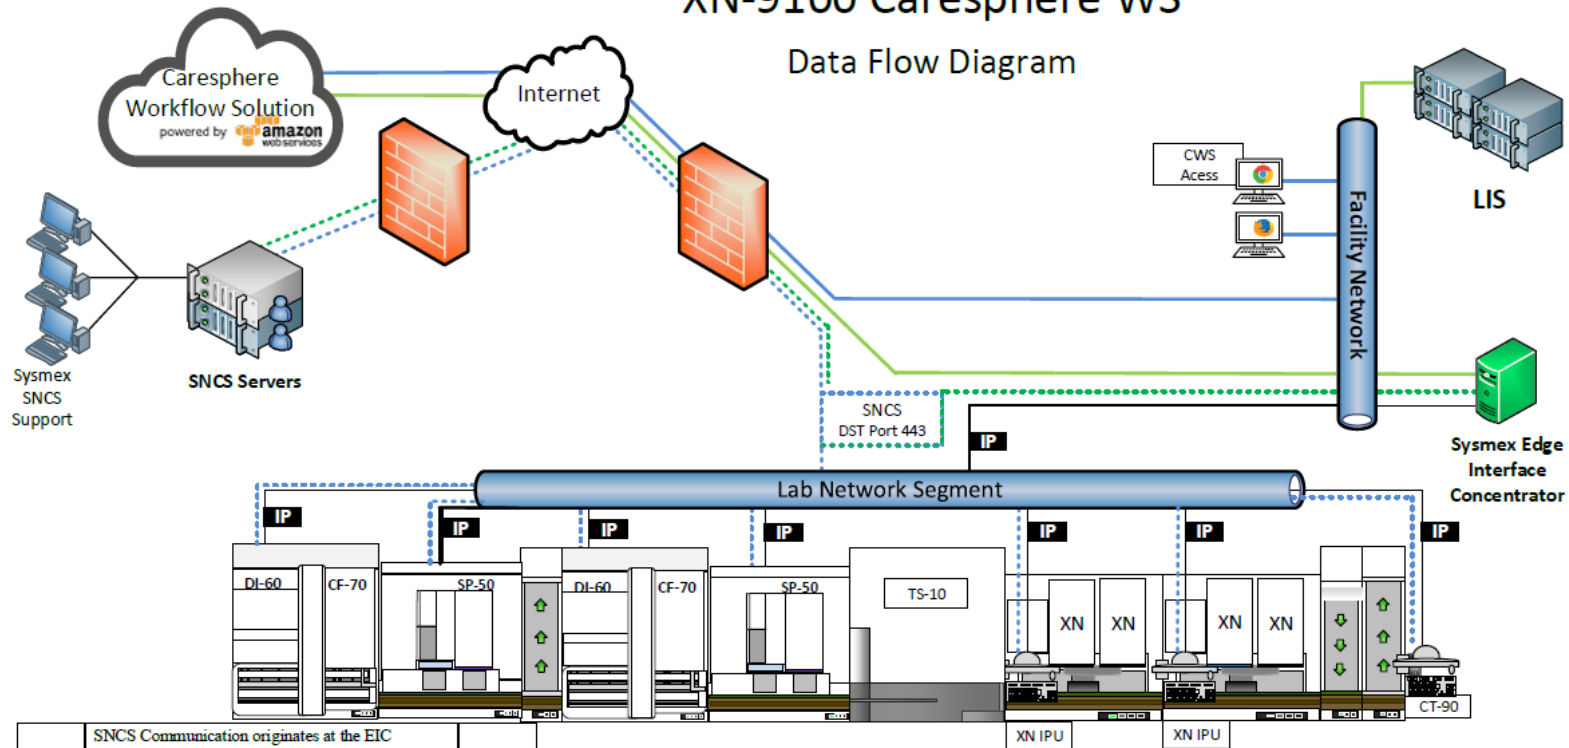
XN-9100 Caresphere WS

Data Flow Diagram

Caresphere Workflow Solution
powered by amazon web services

Internet

CWS Acess

Facility Network

LIS

Sysmex SNCS Support

SNCS Servers

SNCS
DST Port 443

IP

Sysmex Edge Interface Concentrator

Lab Network Segment

IP

IP

IP

IP

IP

IP

IP

DI-60

CF-70

SP-50

DI-60

CF-70

SP-50

TS-10

XN

XN

XN

XN

CT-90

SNCS Communication originates at the EIC

XN IPU

XN IPU